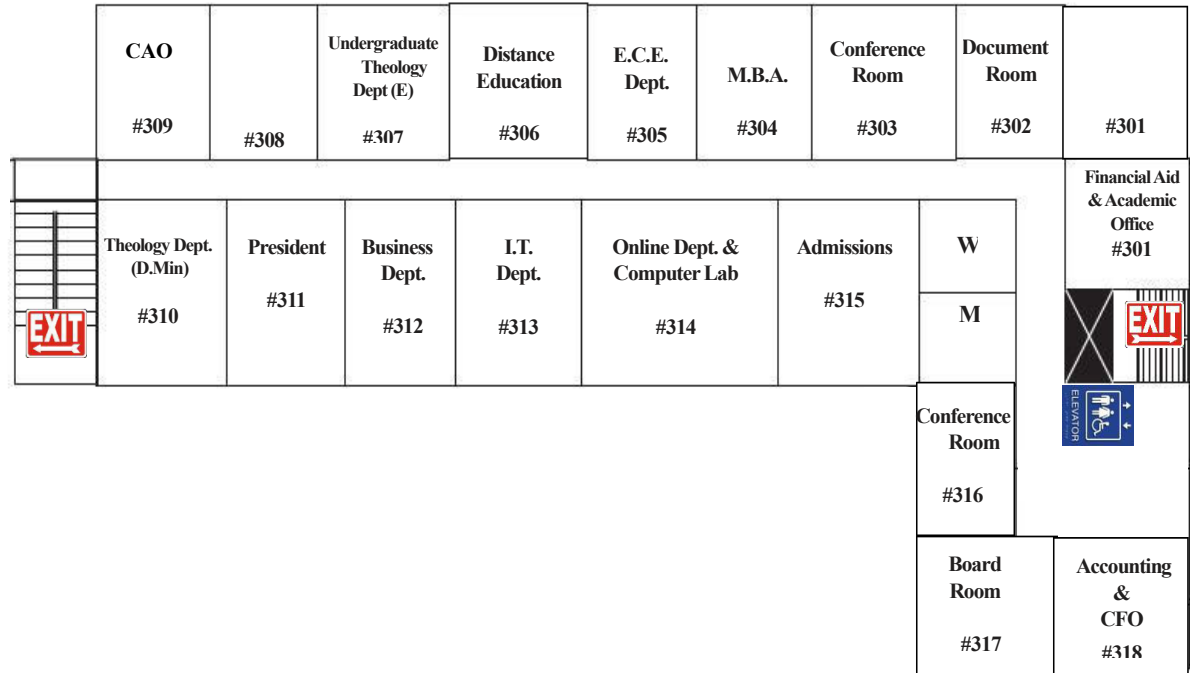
CAO
#309

#308

Undergraduate Theology Dept (E)
#307

Distance Education
#306

E.C.E. Dept.
#305

M.B.A.
#304

Conference Room
#303

Document Room
#302

#301

Financial Aid & Academic Office
#301

EXIT

Theology Dept. (D.Min)
#310

President
#311

Business Dept.
#312

I.T. Dept.
#313

Online Dept. & Computer Lab
#314

Admissions
#315

W

M

EXIT

ELEVATOR

Conference Room
#316

Board Room
#317

Accounting & CFO
#318